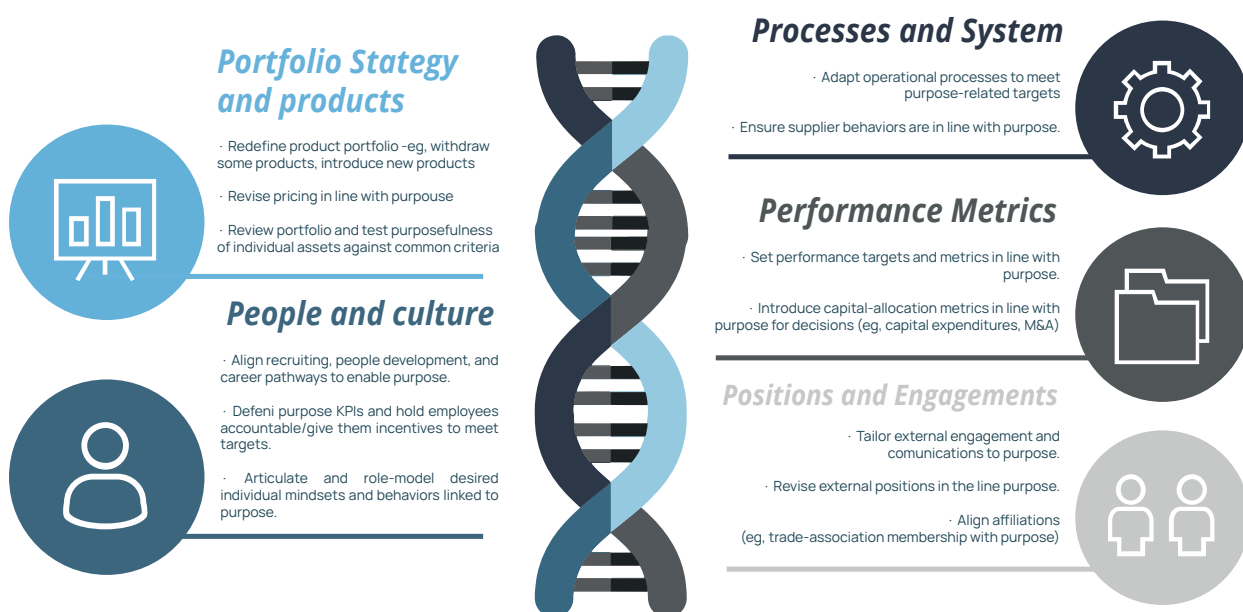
Portfolio Stategy and products

· Redefine product portfolio -eg, withdraw some products, introduce new products

· Revise pricing in line with purpouse

· Review portfolio and test purposefulness of individual assets against common criteria

People and culture

· Align recruiting, people development, and career pathways to enable purpose.

· Defeni purpose KPIs and hold employees accountable/give them incentives to meet targets.

· Articulate and role-model desired individual mindsets and behaviors linked to purpose.

Processes and System

· Adapt operational processes to meet purpose-related targets

· Ensure supplier behaviors are in line with purpose.

Performance Metrics

· Set performance targets and metrics in line with purpose.

· Introduce capital-allocation metrics in line with purpose for decisions (eg, capital expenditures, M&A)

Positions and Engagements

· Tailor external engagement and comunications to purpose.

· Revise external positions in the line purpose.

· Align affiliations (eg, trade-association membership with purpose)